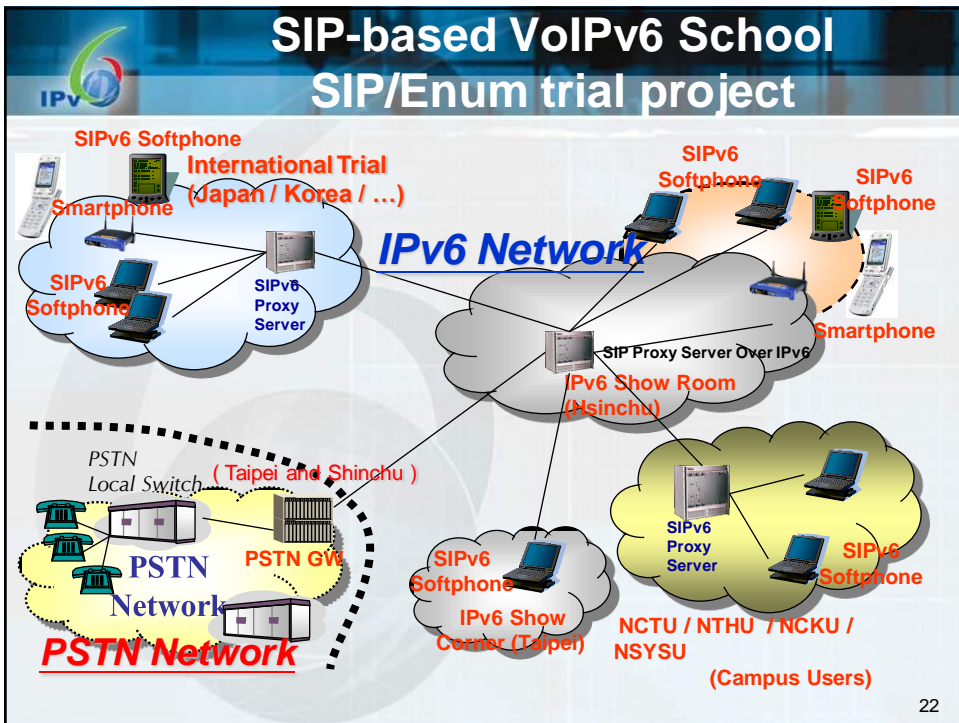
IPv6

SIP-based VoIPv6 School SIP/Enum trial project

SIPv6 Softphone

International Trial (Japan / Korea / …)

Smartphone

SIPv6 Softphone

SIPv6 Proxy Server

IPv6 Network

SIPv6 Softphone

SIPv6 Softphone

Smartphone

SIP Proxy Server Over IPv6

IPv6 Show Room (Hsinchu)

PSTN Local Switch

( Taipei and Shinchu )

PSTN GW

PSTN Network

PSTN Network

SIPv6 Softphone

IPv6 Show Corner (Taipei)

SIPv6 Proxy Server

SIPv6 Softphone

NCTU / NTHU / NCKU / NSYSU

(Campus Users)

22